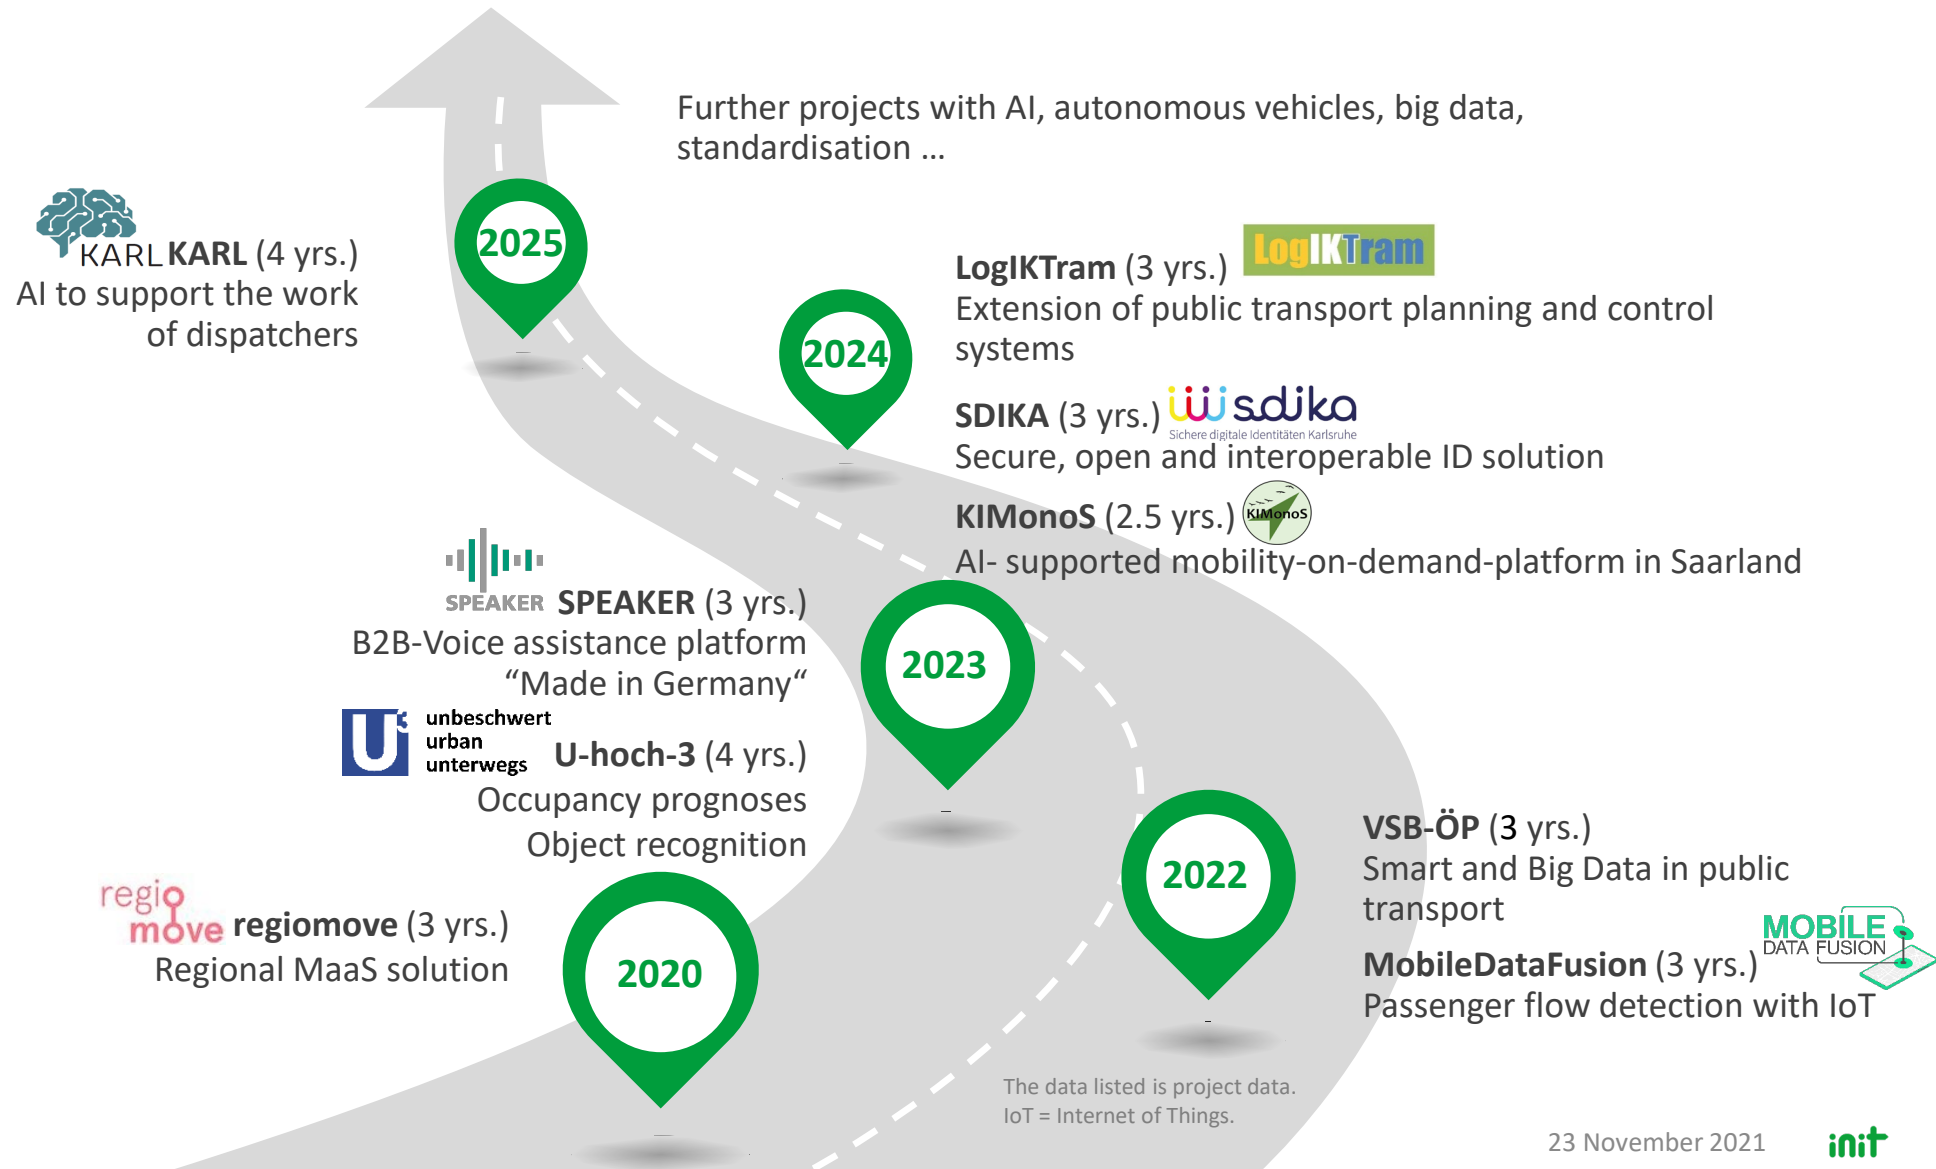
Further projects with AI, autonomous vehicles, big data, standardisation …

2025

KARL KARL (4 yrs.)
AI to support the work of dispatchers

2024

LogIKTram (3 yrs.) LogIKTram
Extension of public transport planning and control systems

SDIKA (3 yrs.) sdika Sichere digitale Identitäten Karlsruhe
Secure, open and interoperable ID solution

KIMonoS (2.5 yrs.) KIMonoS
AI- supported mobility-on-demand-platform in Saarland

SPEAKER SPEAKER (3 yrs.)
B2B-Voice assistance platform "Made in Germany"

2023

U3 unbeschwert urban unterwegs U-hoch-3 (4 yrs.)
Occupancy prognoses
Object recognition

2022

VSB-ÖP (3 yrs.)
Smart and Big Data in public transport

MOBILE DATA FUSION
MobileDataFusion (3 yrs.)
Passenger flow detection with IoT

2020

regio move regiomove (3 yrs.)
Regional MaaS solution

The data listed is project data.
IoT = Internet of Things.

23 November 2021

init